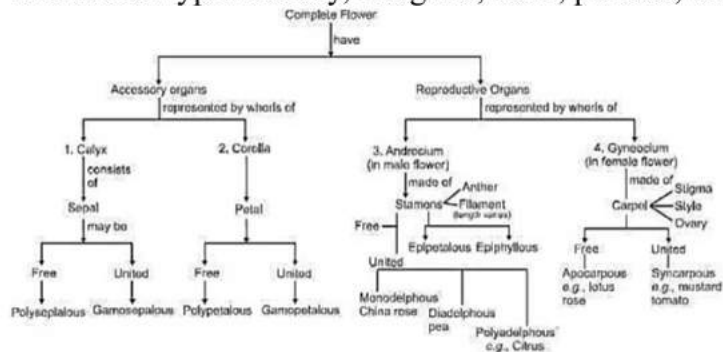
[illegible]

Complete Flower

have

Accessory organs

represented by whorls of

1. Calyx

consists of

Sepal

may be

Free

Polysepalous

United

Gamosepalous

2. Corolla

Petal

Free

Polypetalous

United

Gamopetalous

Reproductive Organs

represented by whorls of

3. Androecium (in male flower)

made of

Stamens

Anther

Filament (length varies)

Free

United

Epipetalous

Epiphyllous

Monodelphous China rose

Diadelphous pea

Polyadelphous e.g., Citrus

4. Gynoecium (in female flower)

made of

Carpel

Stigma

Style

Ovary

Free

Apocarpous e.g., lotus rose

United

Syncarpous e.g., mustard tomato